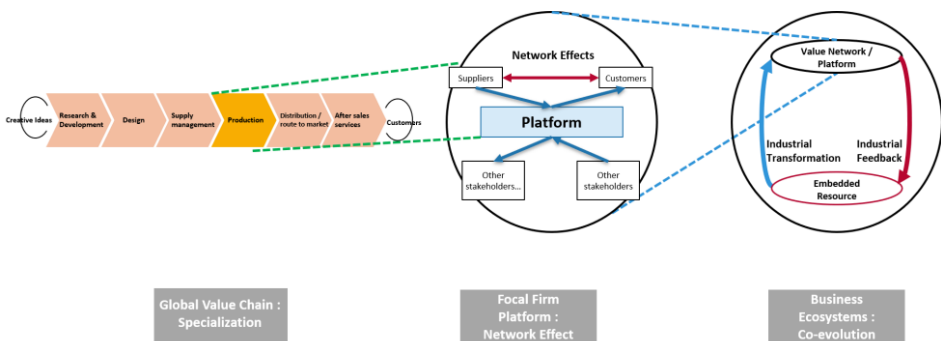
Creative Ideas

Research & Development

Design

Supply management

Production

Distribution / route to market

After sales services

Customers

Network Effects

Suppliers

Customers

Platform

Other stakeholders...

Other stakeholders

Value Network / Platform

Industrial Transformation

Industrial Feedback

Embedded Resource

Global Value Chain : Specialization

Focal Firm Platform : Network Effect

Business Ecosystems : Co-evolution